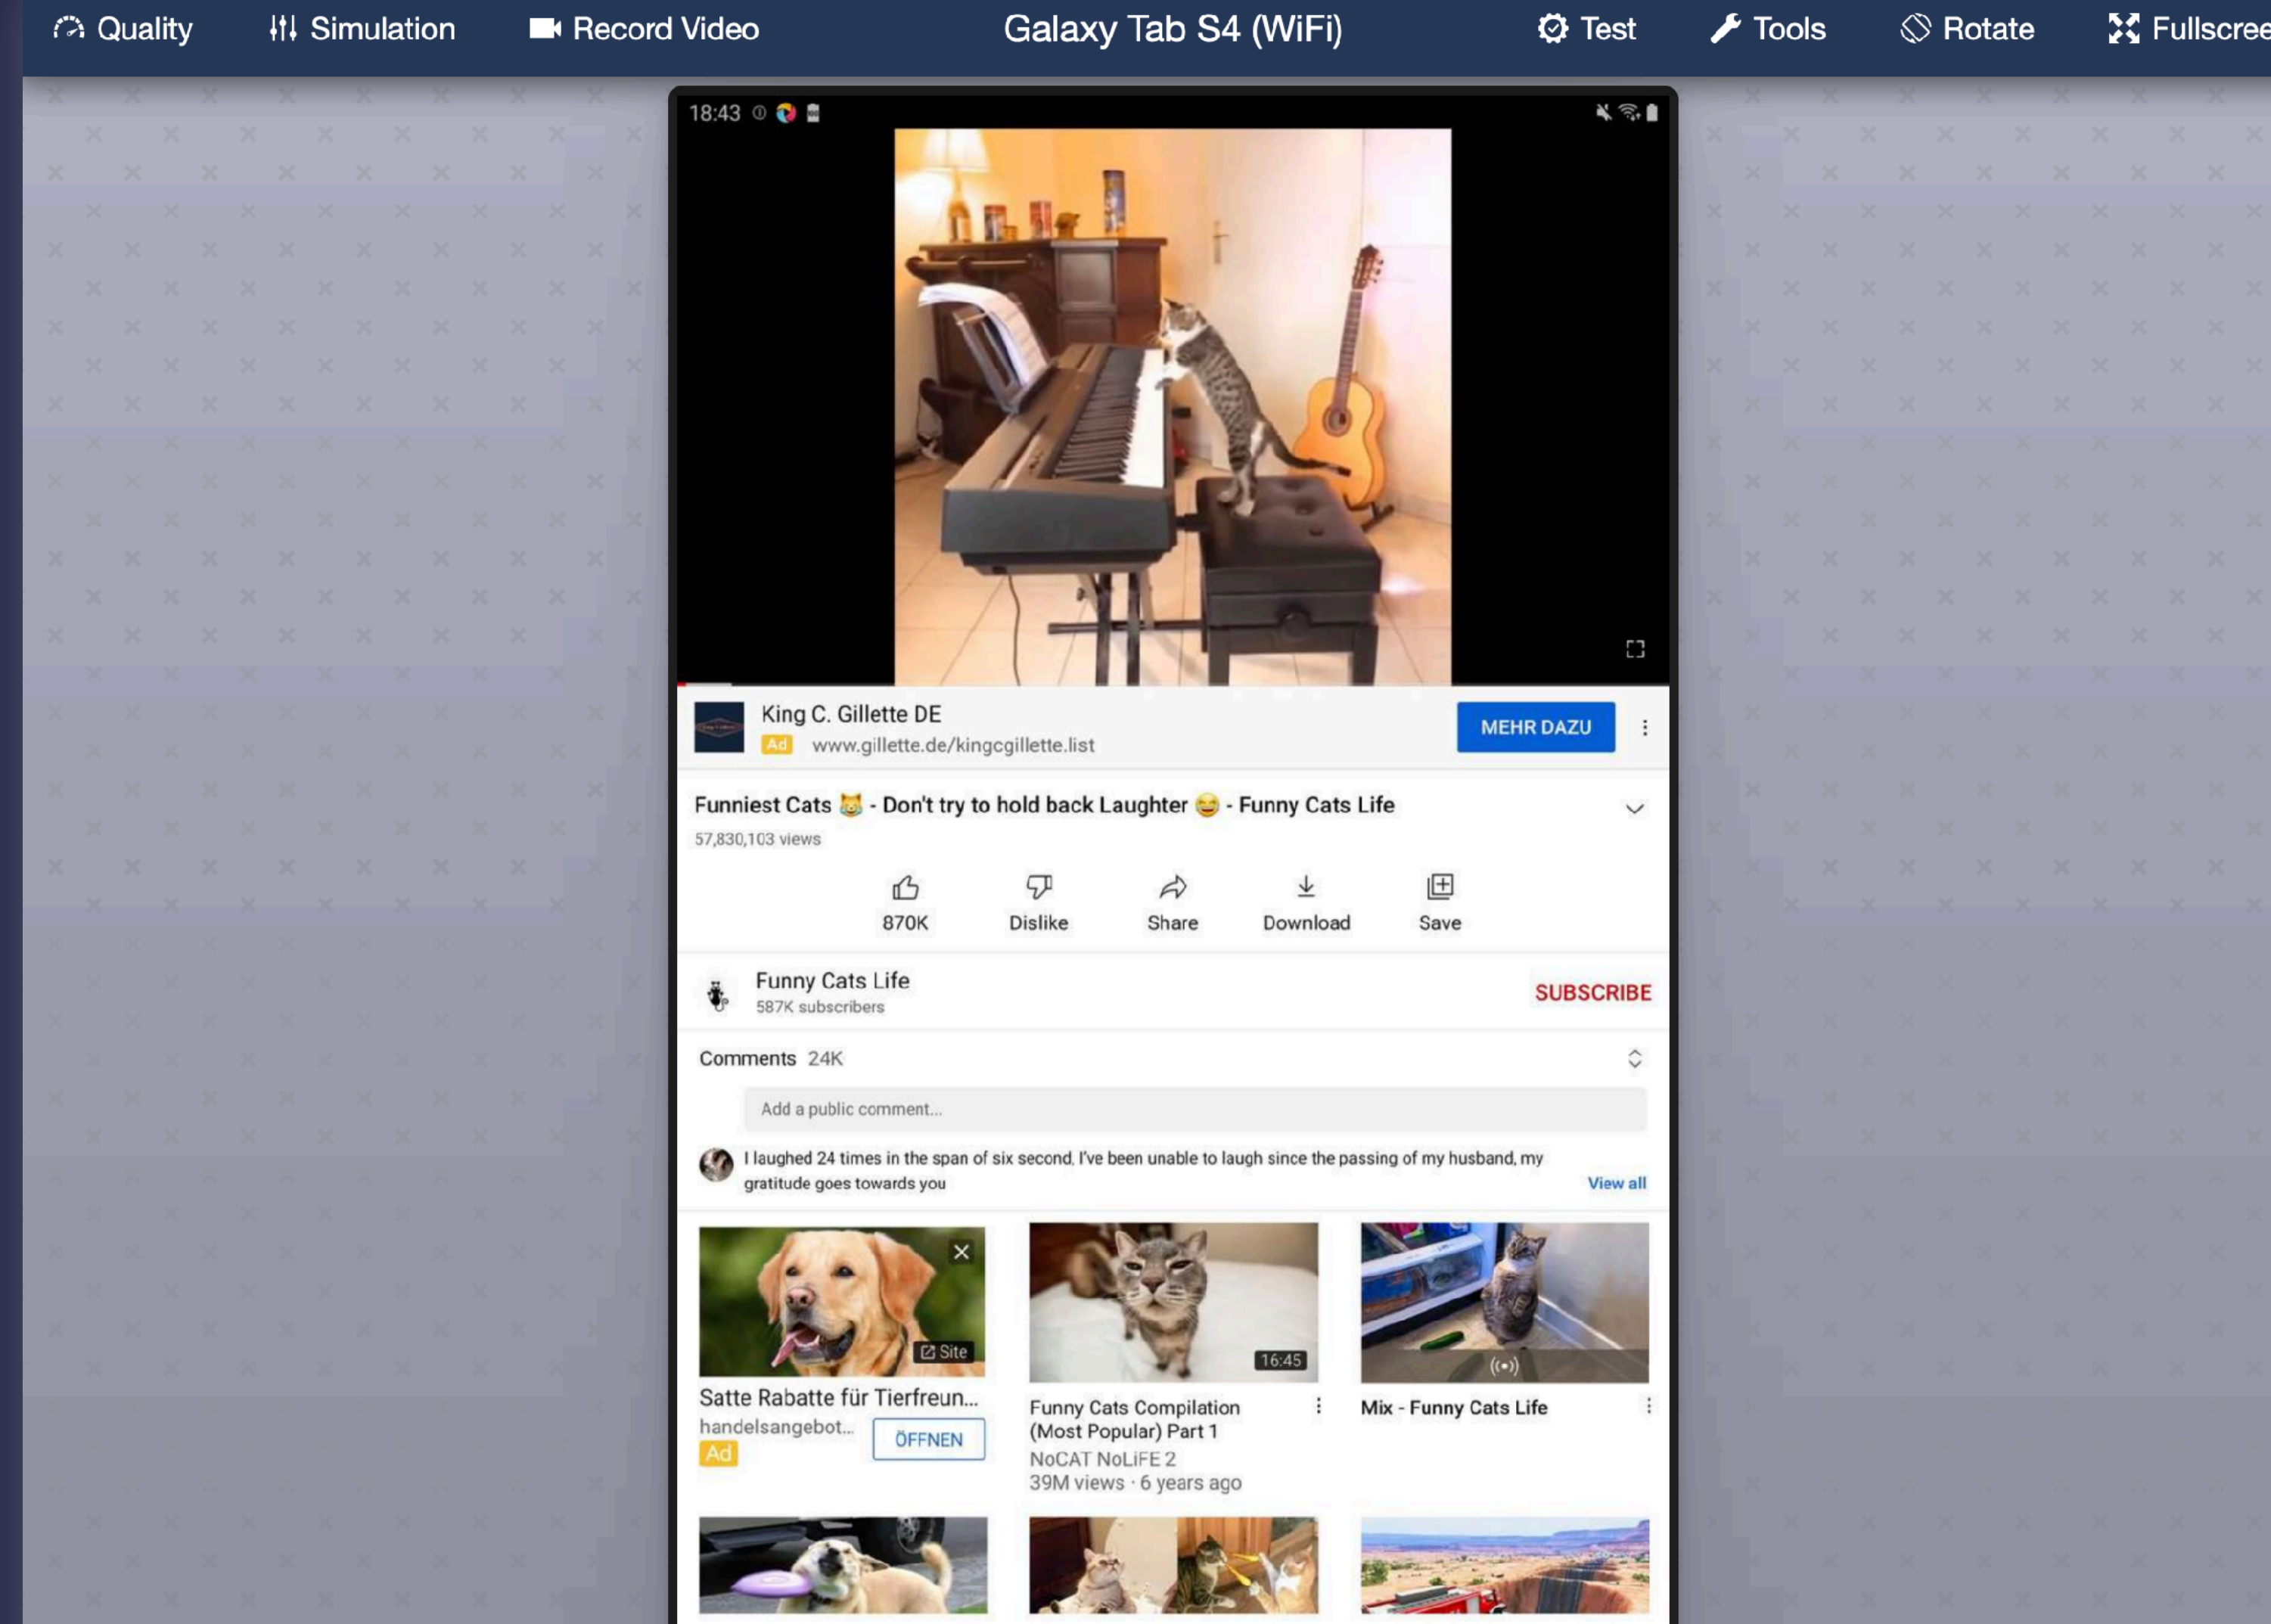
Quality Simulation Record Video Galaxy Tab S4 (WiFi) Test Tools Rotate Fullscree

18:43

King C. Gillette DE
Ad www.gillette.de/kingcgillette.list
MEHR DAZU

Funniest Cats 😹 - Don't try to hold back Laughter 😂 - Funny Cats Life
57,830,103 views

870K Dislike Share Download Save

Funny Cats Life
587K subscribers
SUBSCRIBE

Comments 24K

Add a public comment...

I laughed 24 times in the span of six second, I've been unable to laugh since the passing of my husband, my gratitude goes towards you
View all

Site
Satte Rabatte für Tierfreun...
handelsangebot...
Ad
ÖFFNEN

16:45
Funny Cats Compilation (Most Popular) Part 1
NoCAT NoLiFE 2
39M views · 6 years ago

Mix - Funny Cats Life